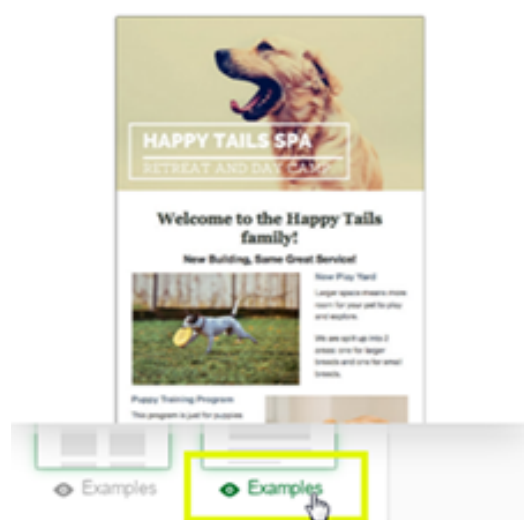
HAPPY TAILS SPA
RETREAT AND DAY CAMP

Welcome to the Happy Tails family!

New Building, Same Great Service!

New Play Yard

Larger space means more room for your pet to play and explore.

We are split up into 2 areas: one for larger breeds and one for small breeds.

Puppy Training Program

This program is just for puppies.

Examples

Examples